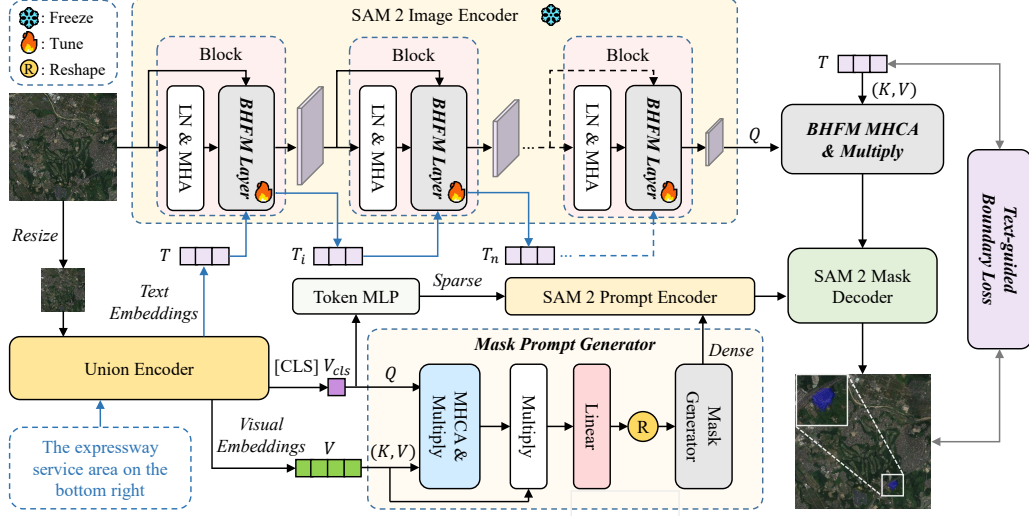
: Freeze
: Tune
R : Reshape

SAM 2 Image Encoder

Block
LN & MHA
BHFM Layer

Block
LN & MHA
BHFM Layer

Block
LN & MHA
BHFM Layer

$T$
$(K, V)$
$Q$
BHFM MHCA & Multiply

Text-guided Boundary Loss

Resize

$T$
$T_i$
$T_n$

Text Embeddings

Token MLP
Sparse
SAM 2 Prompt Encoder

SAM 2 Mask Decoder

Union Encoder
[CLS] $V_{cls}$
$Q$
Mask Prompt Generator
Dense

The expressway service area on the bottom right

Visual Embeddings
$V$
$(K, V)$

MHCA & Multiply
Multiply
Linear
R
Mask Generator